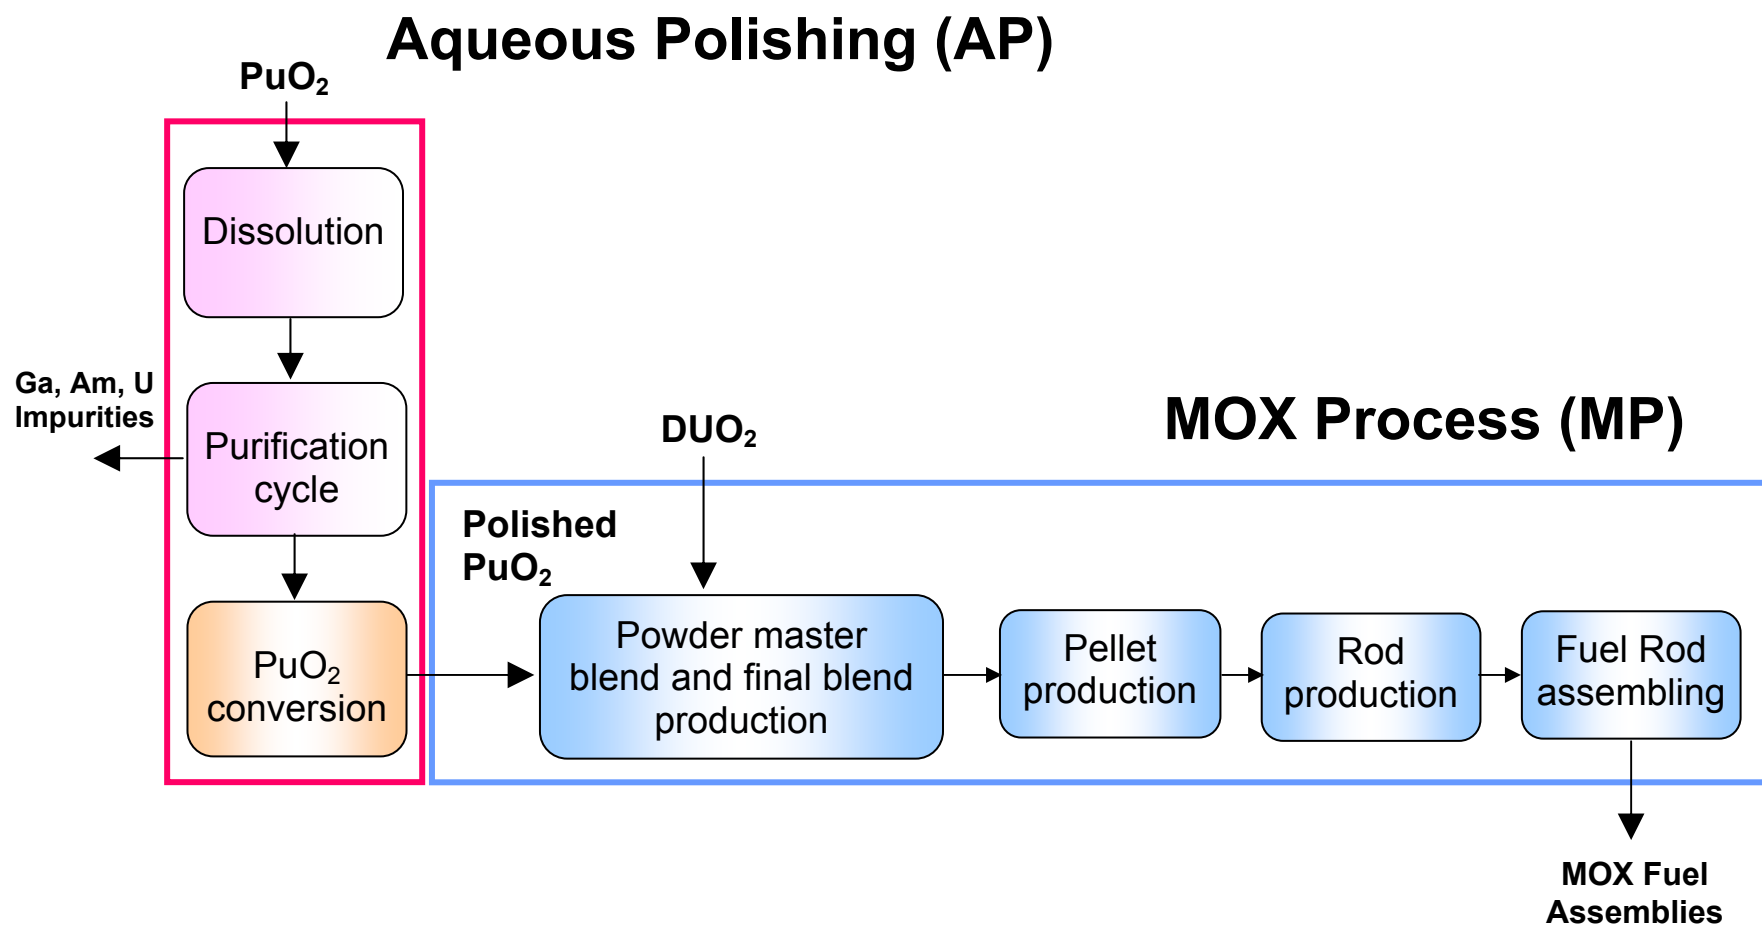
Aqueous Polishing (AP)

$PuO_2$

Dissolution

Ga, Am, U Impurities

Purification cycle

$PuO_2$ conversion

MOX Process (MP)

$DUO_2$

Polished $PuO_2$

Powder master blend and final blend production

Pellet production

Rod production

Fuel Rod assembling

MOX Fuel Assemblies